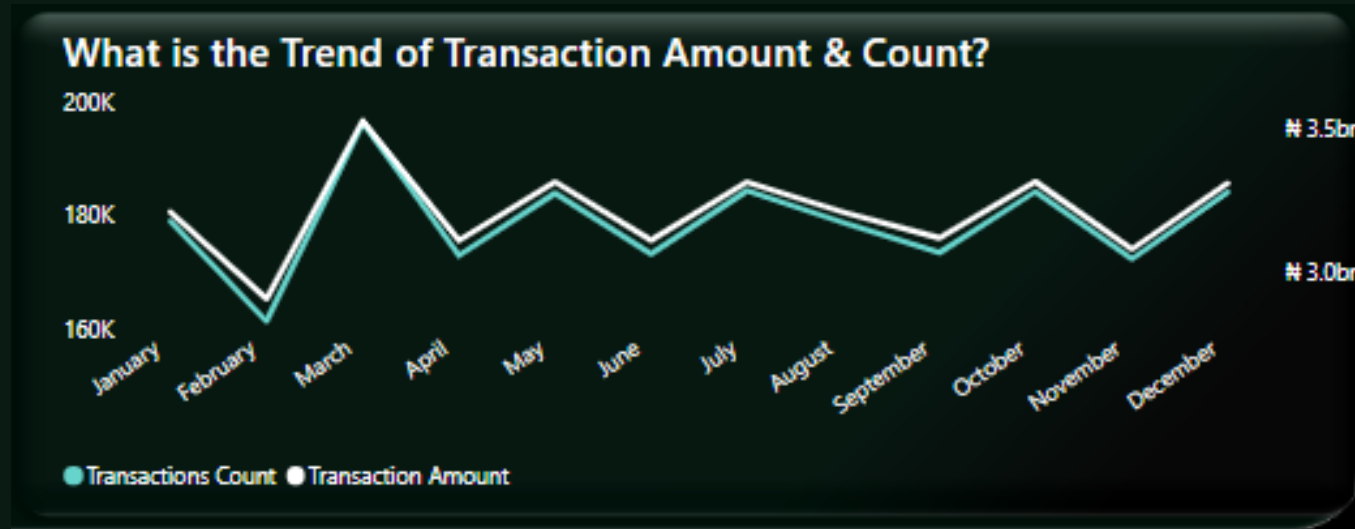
What is the Trend of Transaction Amount & Count?

200K

180K

160K

₦ 3.5bn

₦ 3.0bn

January
February
March
April
May
June
July
August
September
October
November
December

Transactions Count Transaction Amount